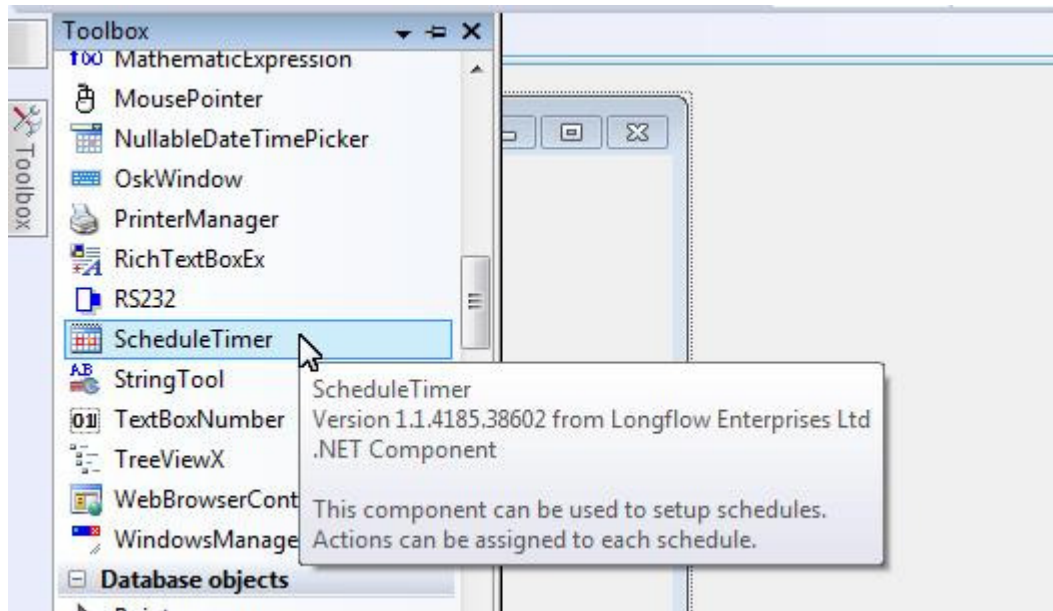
Toolbox

Toolbox

MathematicExpression
MousePointer
NullableDateTimePicker
OskWindow
PrinterManager
RichTextBoxEx
RS232
ScheduleTimer
StringTool
TextBoxNumber
TreeViewX
WebBrowserCont
WindowsManage
Database objects

ScheduleTimer
Version 1.1.4185.38602 from Longflow Enterprises Ltd
.NET Component

This component can be used to setup schedules. Actions can be assigned to each schedule.